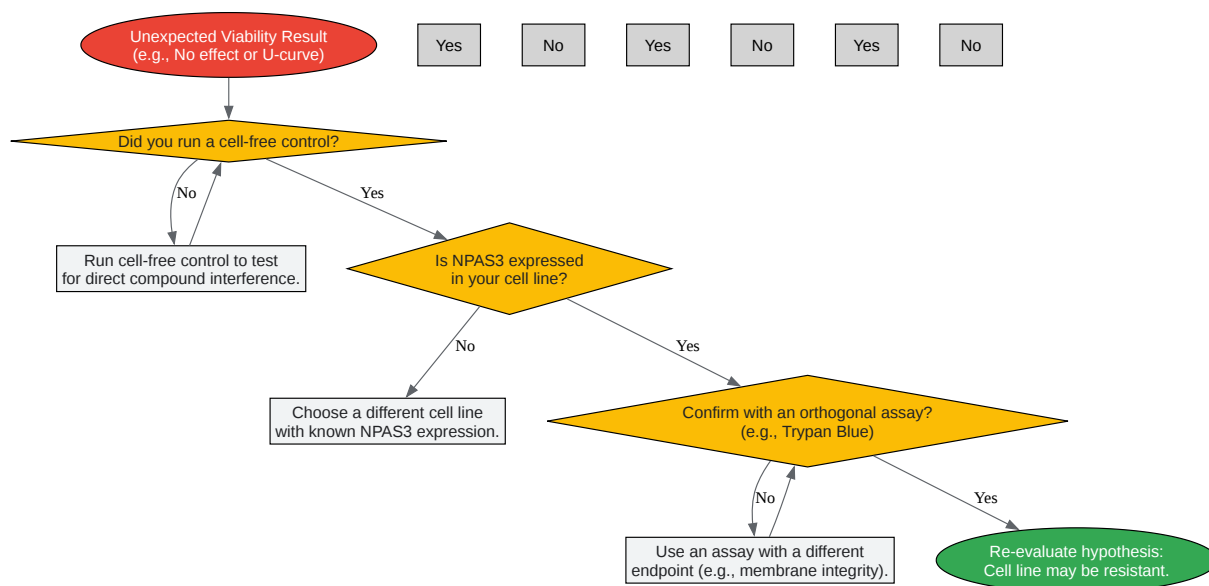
Unexpected Viability Result
(e.g., No effect or U-curve)

Yes

No

Yes

No

Yes

No

Did you run a cell-free control?

No

Yes

Run cell-free control to test for direct compound interference.

Is NPAS3 expressed in your cell line?

No

Yes

Choose a different cell line with known NPAS3 expression.

Confirm with an orthogonal assay? (e.g., Trypan Blue)

No

Yes

Use an assay with a different endpoint (e.g., membrane integrity).

Re-evaluate hypothesis: Cell line may be resistant.